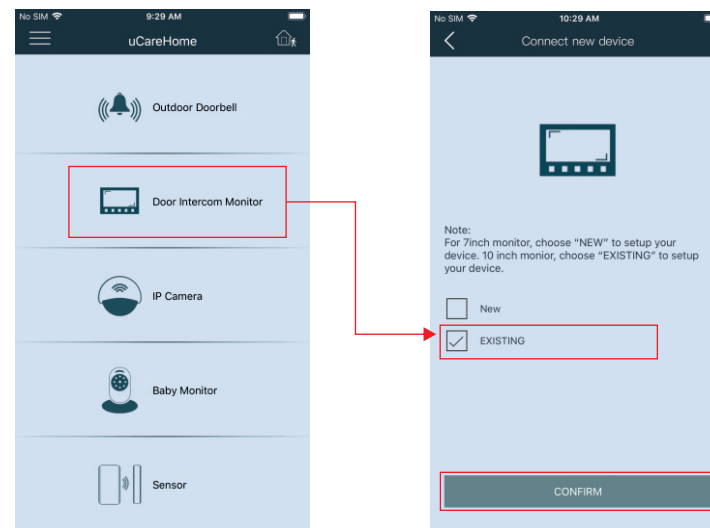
No SIM 9:29 AM

uCareHome

Outdoor Doorbell

Door Intercom Monitor

IP Camera

Baby Monitor

Sensor

No SIM 10:29 AM

Connect new device

Note:
For 7inch monitor, choose "NEW" to setup your device. 10 inch monior, choose "EXISTING" to setup your device.

New

EXISTING

CONFIRM